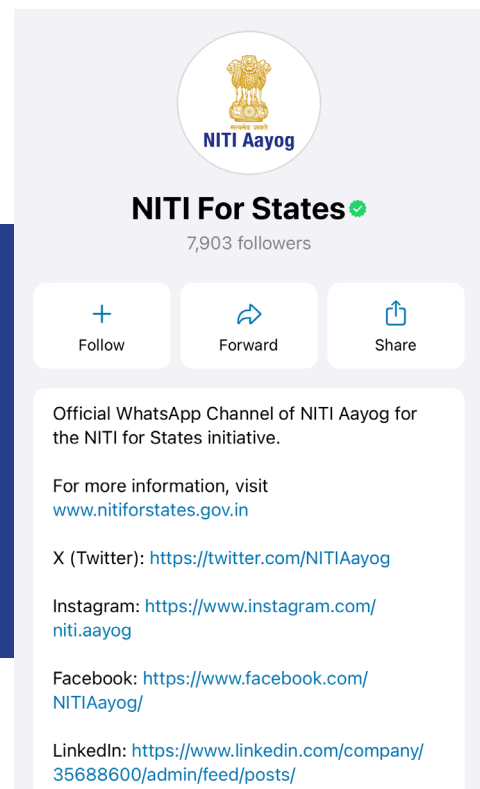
सत्यमेव जयते
NITI Aayog

NITI For States

7,903 followers

Follow

Forward

Share

Official WhatsApp Channel of NITI Aayog for the NITI for States initiative.

For more information, visit www.nitiforstates.gov.in

X (Twitter): https://twitter.com/NITIAayog

Instagram: https://www.instagram.com/niti.aayog

Facebook: https://www.facebook.com/NITIAayog/

LinkedIn: https://www.linkedin.com/company/35688600/admin/feed/posts/